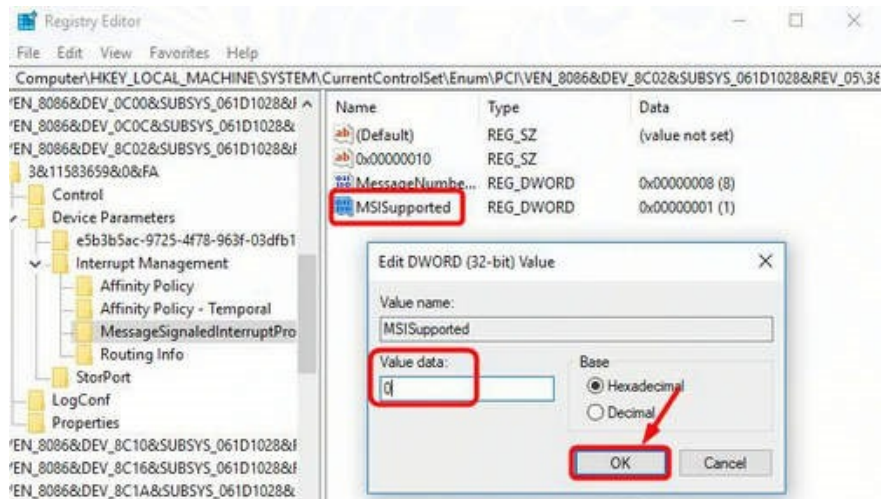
Registry Editor

File Edit View Favorites Help

Computer\HKEY_LOCAL_MACHINE\SYSTEM\CurrentControlSet\Enum\PCI\VEN_8086&DEV_8C02&SUBSYS_061D1028&REV_05\3&

'EN_8086&DEV_0C00&SUBSYS_061D1028&I
'EN_8086&DEV_0C0C&SUBSYS_061D1028&
'EN_8086&DEV_8C02&SUBSYS_061D1028&I
3&11583659&0&FA
Control
Device Parameters
e5b3b5ac-9725-4f78-963f-03dfb1
Interrupt Management
Affinity Policy
Affinity Policy - Temporal
MessageSignaledInterruptPro
Routing Info
StorPort
LogConf
Properties
'EN_8086&DEV_8C10&SUBSYS_061D1028&I
'EN_8086&DEV_8C16&SUBSYS_061D1028&I
'EN_8086&DEV_8C1A&SUBSYS_061D1028&

| Name | Type | Data |
|---|---|---|
| (Default) | REG_SZ | (value not set) |
| 0x00000010 | REG_SZ | |
| MessageNumbe... | REG_DWORD | 0x00000008 (8) |
| MSISupported | REG_DWORD | 0x00000001 (1) |

Edit DWORD (32-bit) Value

Value name:
MSISupported

Value data:
0

Base
Hexadecimal
Decimal

OK
Cancel